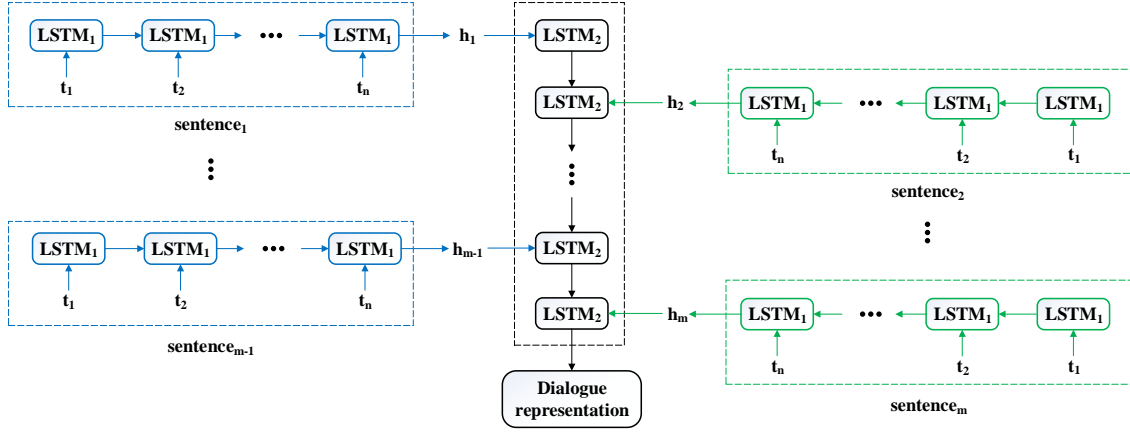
$LSTM_1$ $LSTM_1$ ••• $LSTM_1$ $h_1$ $LSTM_2$

$t_1$ $t_2$ $t_n$

$sentence_1$

$LSTM_2$ $h_2$ $LSTM_1$ ••• $LSTM_1$ $LSTM_1$

$t_n$ $t_2$ $t_1$

$sentence_2$

$LSTM_1$ $LSTM_1$ ••• $LSTM_1$ $h_{m-1}$ $LSTM_2$

$t_1$ $t_2$ $t_n$

$LSTM_2$ $h_m$ $LSTM_1$ ••• $LSTM_1$ $LSTM_1$

$sentence_{m-1}$

Dialogue representation

$t_n$ $t_2$ $t_1$

$sentence_m$